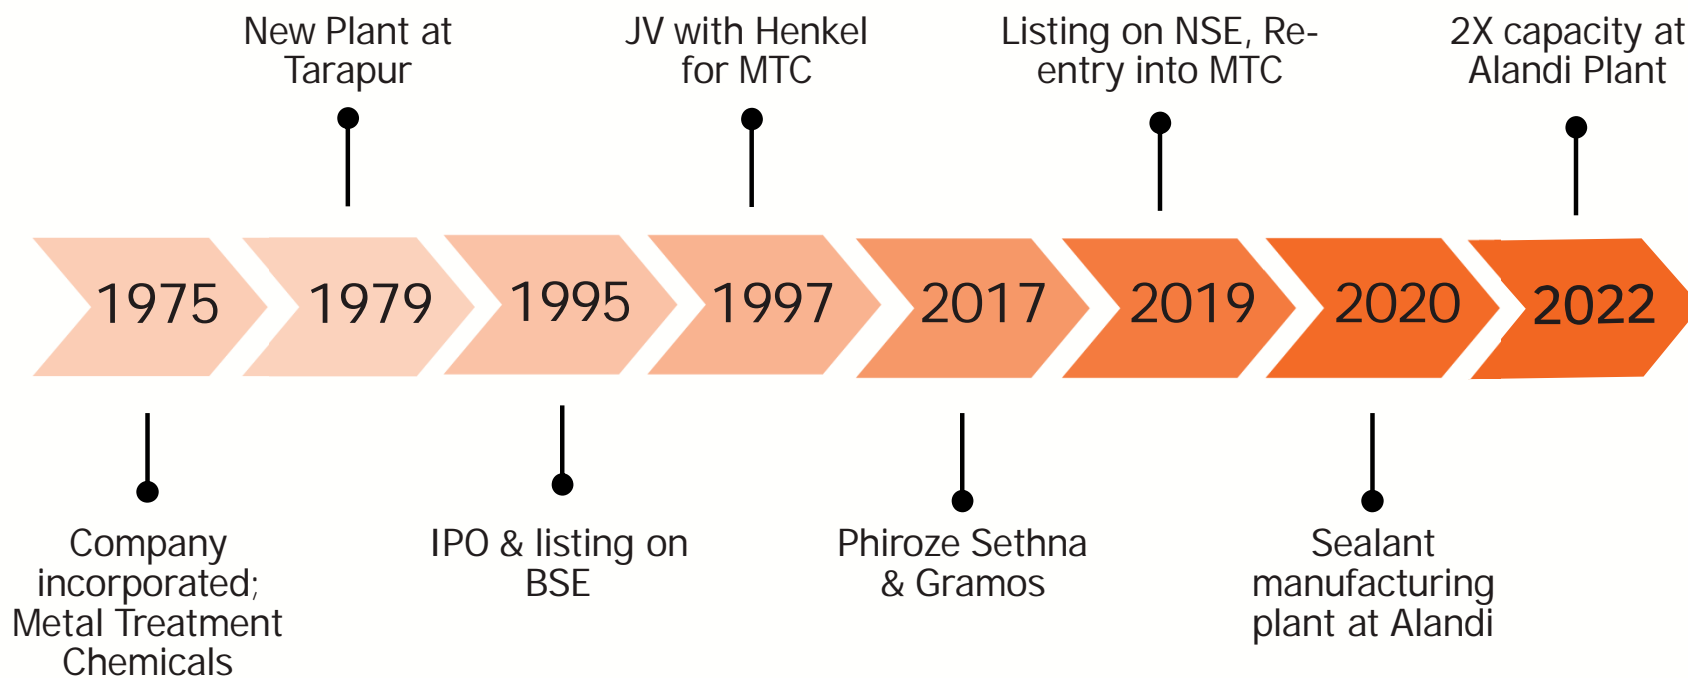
New Plant at Tarapur

JV with Henkel for MTC

Listing on NSE, Re-entry into MTC

2X capacity at Alandi Plant

1975

1979

1995

1997

2017

2019

2020

2022

Company incorporated; Metal Treatment Chemicals

IPO & listing on BSE

Phiroze Sethna & Gramos

Sealant manufacturing plant at Alandi